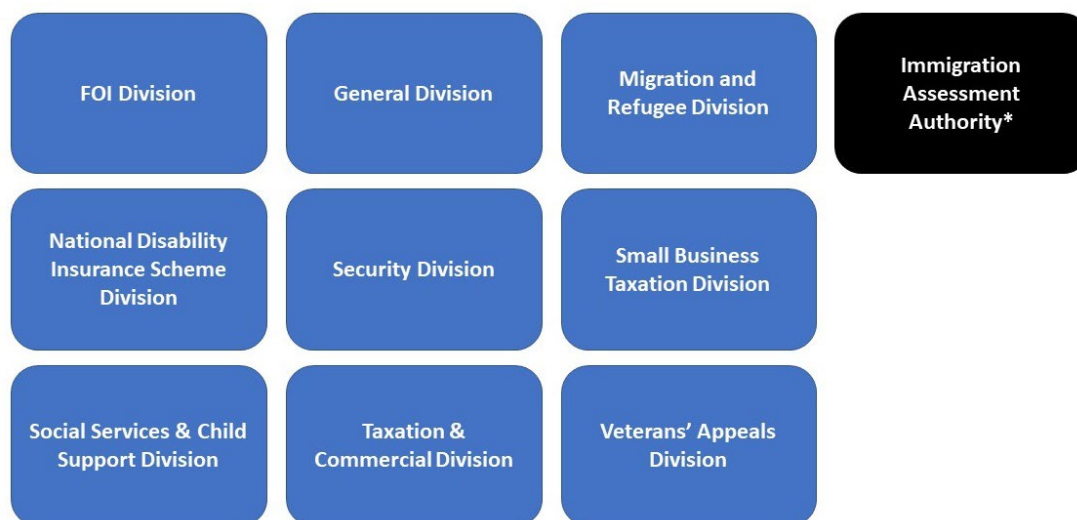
FOI Division

General Division

Migration and Refugee Division

Immigration Assessment Authority*

National Disability Insurance Scheme Division

Security Division

Small Business Taxation Division

Social Services & Child Support Division

Taxation & Commercial Division

Veterans' Appeals Division